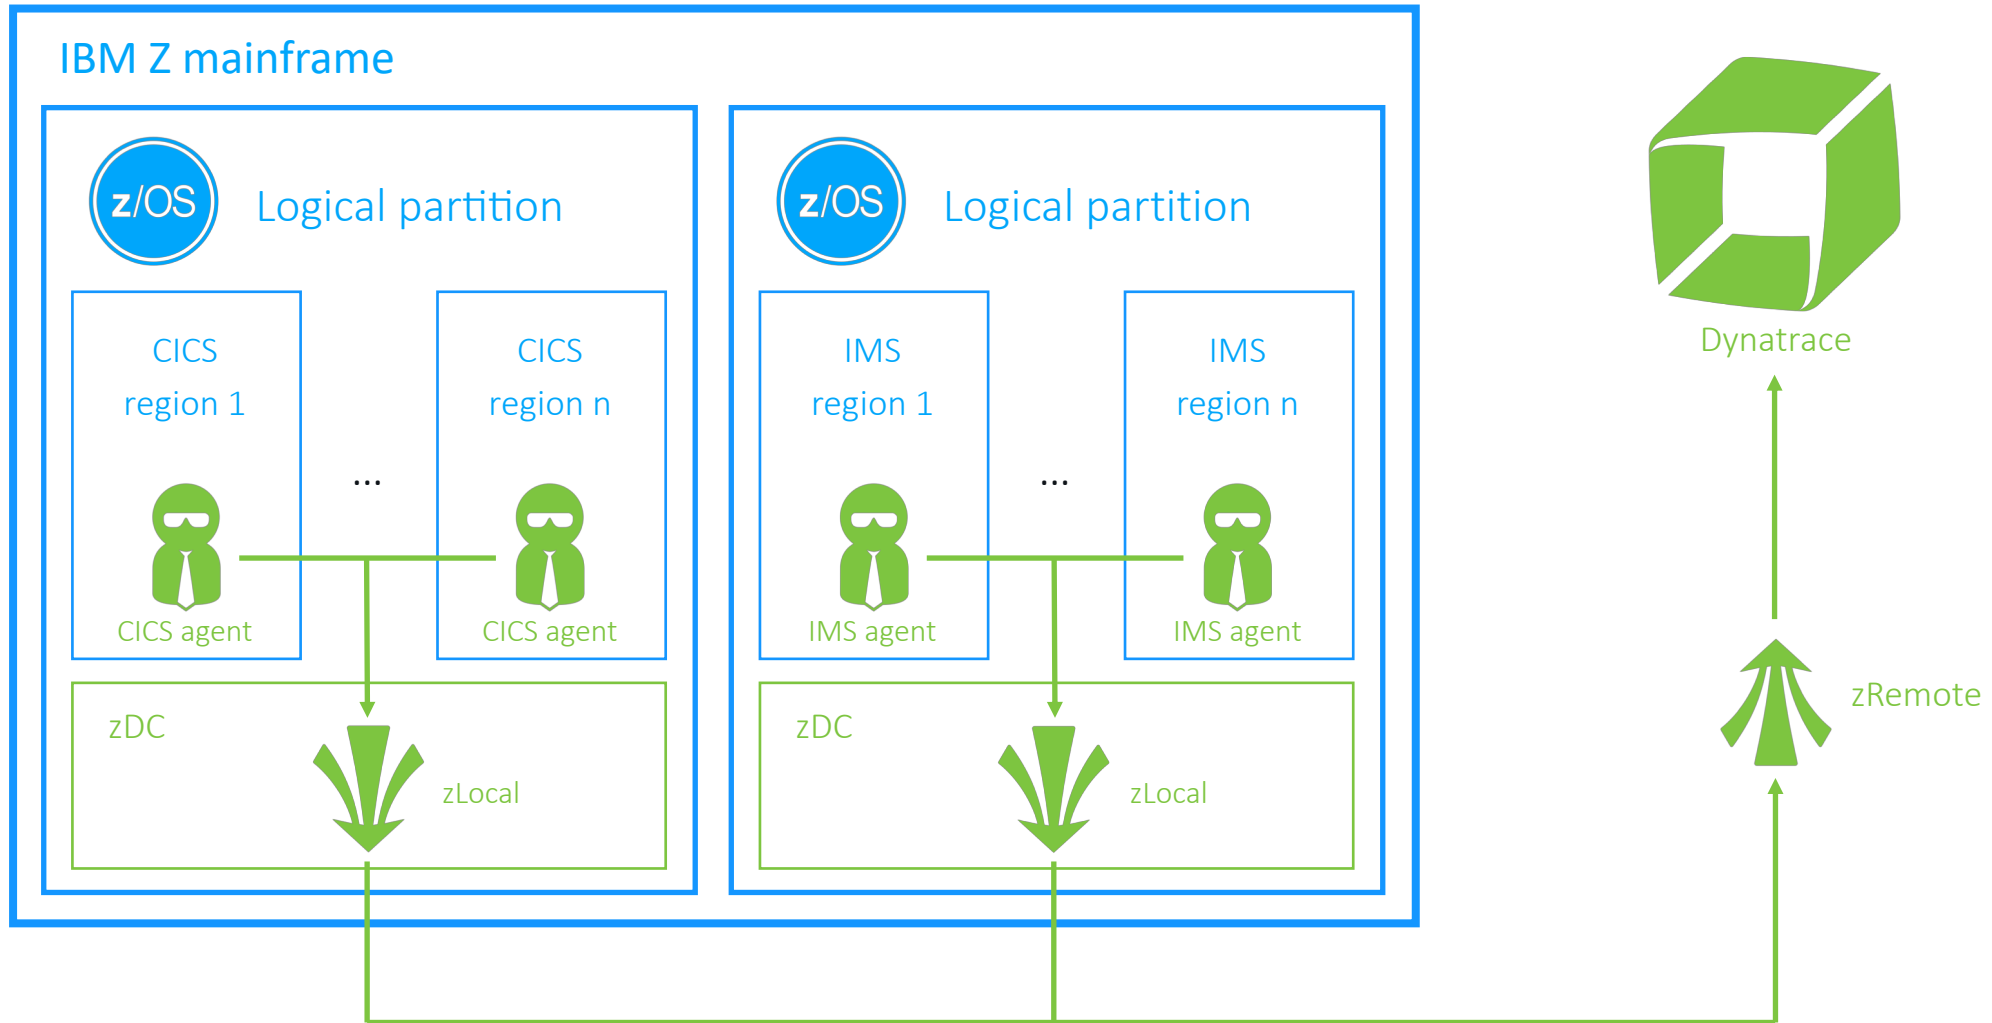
IBM Z mainframe

z/OS Logical partition

CICS region 1

CICS agent

...

CICS region n

CICS agent

zDC

zLocal

z/OS Logical partition

IMS region 1

IMS agent

...

IMS region n

IMS agent

zDC

zLocal

Dynatrace

zRemote